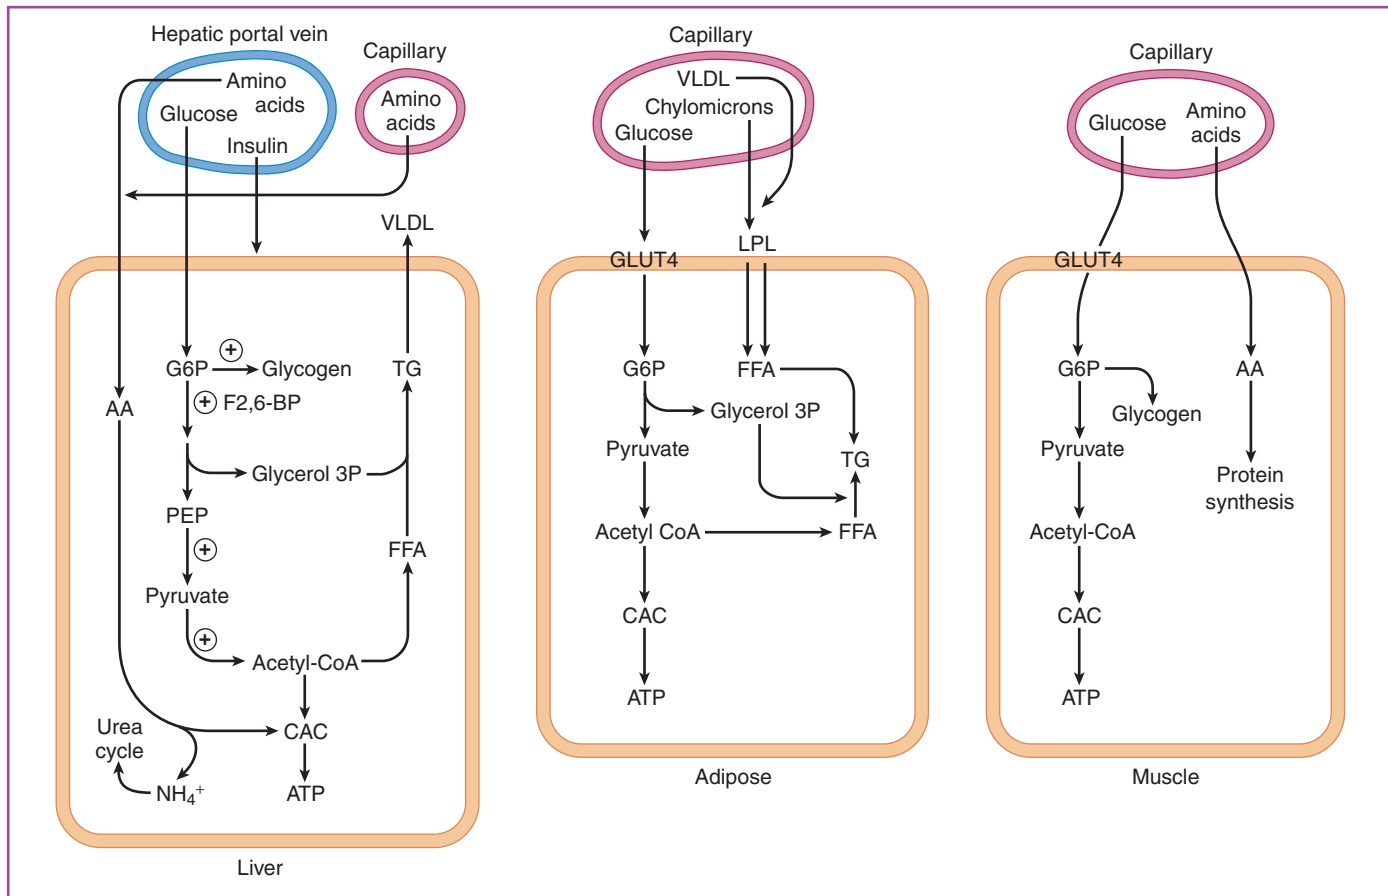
Hepatic portal vein

Amino acids
Glucose
Insulin

Capillary
Amino acids

VLDL
TG
FFA

G6P
+
Glycogen
+ F2,6-BP
AA
Glycerol 3P
PEP
+
Pyruvate
+
Acetyl-CoA
CAC
ATP
Urea cycle
$NH_4^+$

Liver

Capillary
VLDL
Chylomicrons
Glucose
GLUT4
LPL
G6P
FFA
Glycerol 3P
Pyruvate
TG
Acetyl CoA
FFA
CAC
ATP

Adipose

Capillary
Glucose
Amino acids
GLUT4
G6P
Glycogen
AA
Pyruvate
Protein synthesis
Acetyl-CoA
CAC
ATP

Muscle